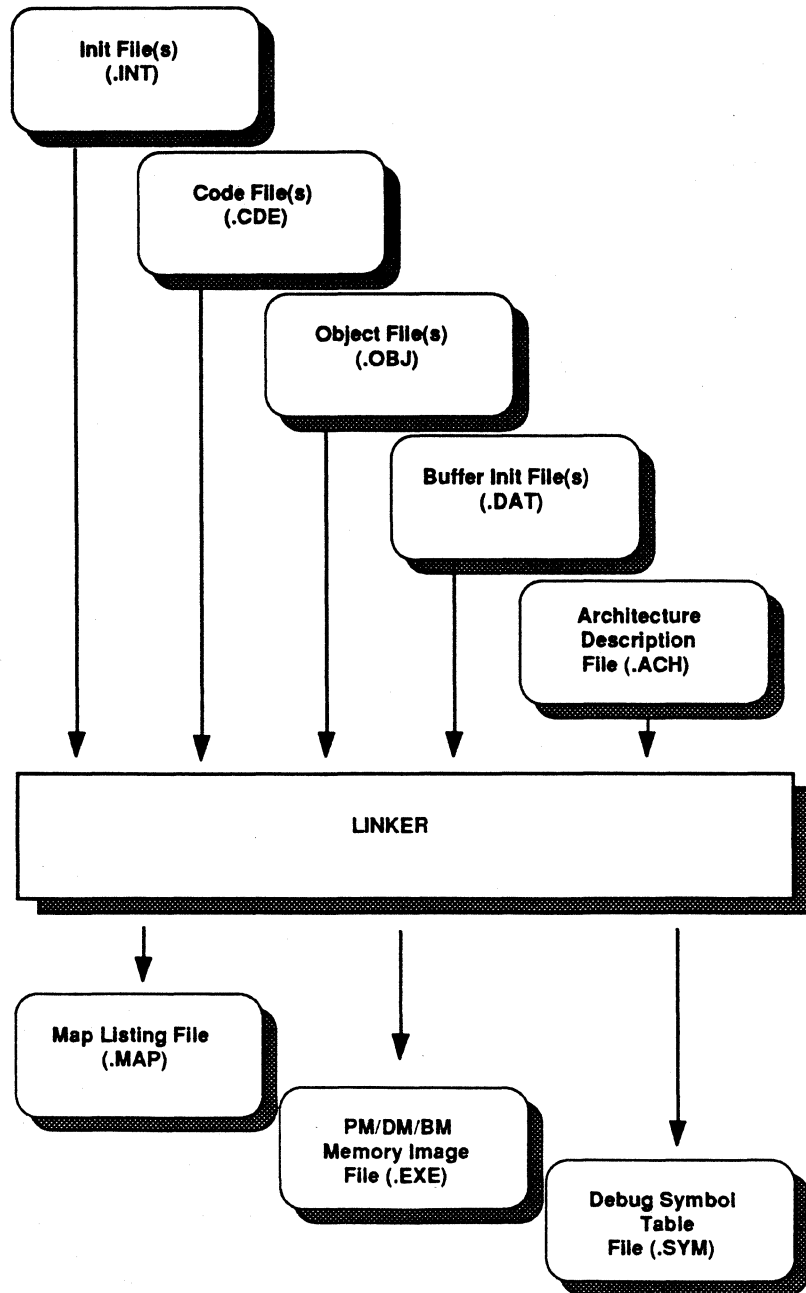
Init File(s)
(.INT)

Code File(s)
(.CDE)

Object File(s)
(.OBJ)

Buffer Init File(s)
(.DAT)

Architecture
Description
File (.ACH)

LINKER

Map Listing File
(.MAP)

PM/DM/BM
Memory Image
File (.EXE)

Debug Symbol
Table
File (.SYM)